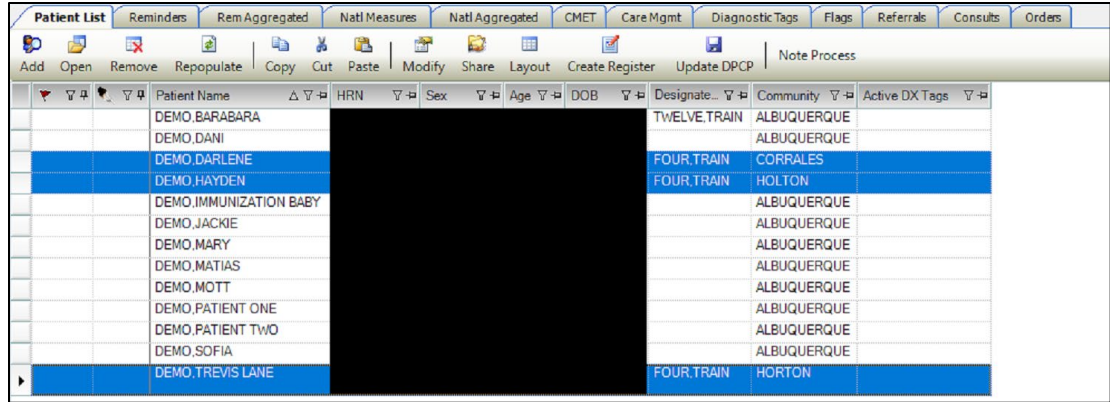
Patient List | Reminders | Rem Aggregated | Natl Measures | Natl Aggregated | CMET | Care Mgmt | Diagnostic Tags | Flags | Referrals | Consults | Orders

Add Open Remove Repopulate Copy Cut Paste Modify Share Layout Create Register Update DPCP Note Process

| | | Patient Name | HRN | Sex | Age | DOB | Designate... | Community | Active DX Tags |
|---|---|---|---|---|---|---|---|---|---|
| | | DEMO,BARABARA | | | | | TWELVE,TRAIN | ALBUQUERQUE | |
| | | DEMO,DANI | | | | | | ALBUQUERQUE | |
| | | DEMO,DARLENE | | | | | FOUR,TRAIN | CORRALES | |
| | | DEMO,HAYDEN | | | | | FOUR,TRAIN | HOLTON | |
| | | DEMO,IMMUNIZATION BABY | | | | | | ALBUQUERQUE | |
| | | DEMO,JACKIE | | | | | | ALBUQUERQUE | |
| | | DEMO,MARY | | | | | | ALBUQUERQUE | |
| | | DEMO,MATIAS | | | | | | ALBUQUERQUE | |
| | | DEMO,MOTT | | | | | | ALBUQUERQUE | |
| | | DEMO,PATIENT ONE | | | | | | ALBUQUERQUE | |
| | | DEMO,PATIENT TWO | | | | | | ALBUQUERQUE | |
| | | DEMO,SOFIA | | | | | | ALBUQUERQUE | |
| | | DEMO,TREVIS LANE | | | | | FOUR,TRAIN | HORTON | |